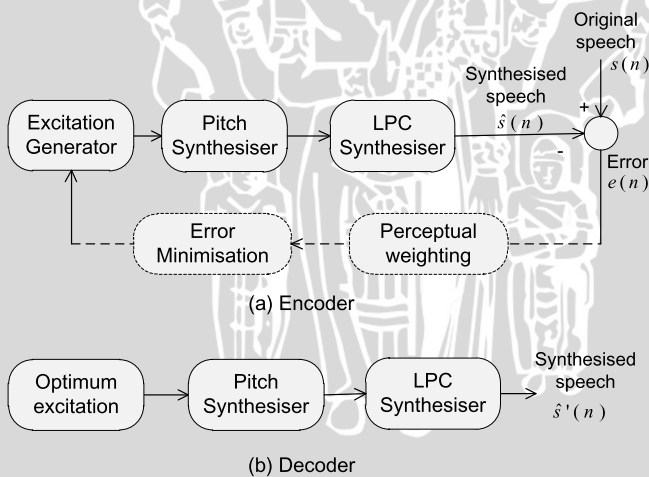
Original speech
$s(n)$

Synthesised speech
$\hat{s}(n)$

Excitation Generator

Pitch Synthesiser

LPC Synthesiser

+

-

Error
$e(n)$

Error Minimisation

Perceptual weighting

(a) Encoder

Optimum excitation

Pitch Synthesiser

LPC Synthesiser

Synthesised speech
$\hat{s}'(n)$

(b) Decoder